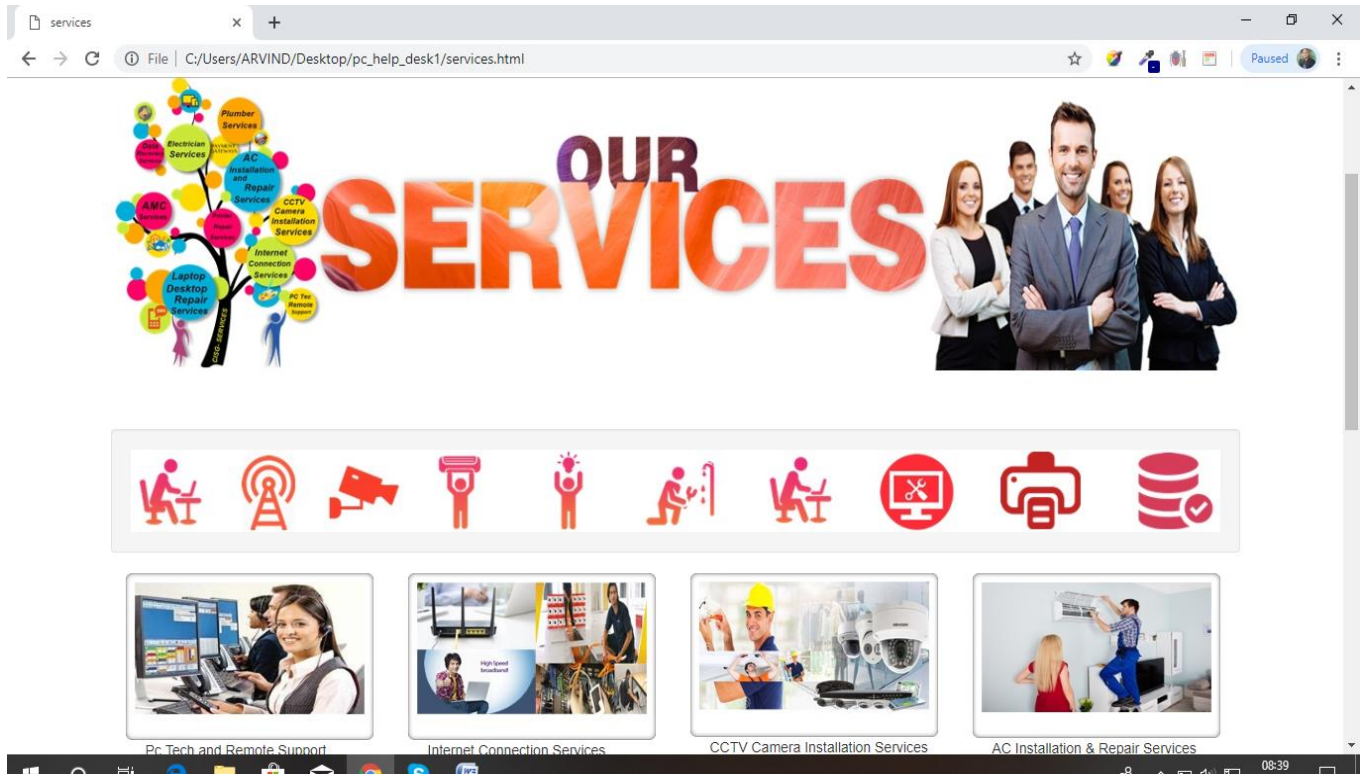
services

File | C:/Users/ARVIND/Desktop/pc_help_desk1/services.html

Paused

Plumber Services
Electrician Services
Data Recovery Services
AC Installation and Repair Services
AMC Services
CCTV Camera Installation Services
Printer Repair Services
Internet Connection Services
Laptop Desktop Repair Services
PC Tec Remote Support
CISG SERVICES

OUR
SERVICES

High Speed broadband

Pc Tech and Remote Support
Internet Connection Services
CCTV Camera Installation Services
AC Installation & Repair Services

08:39